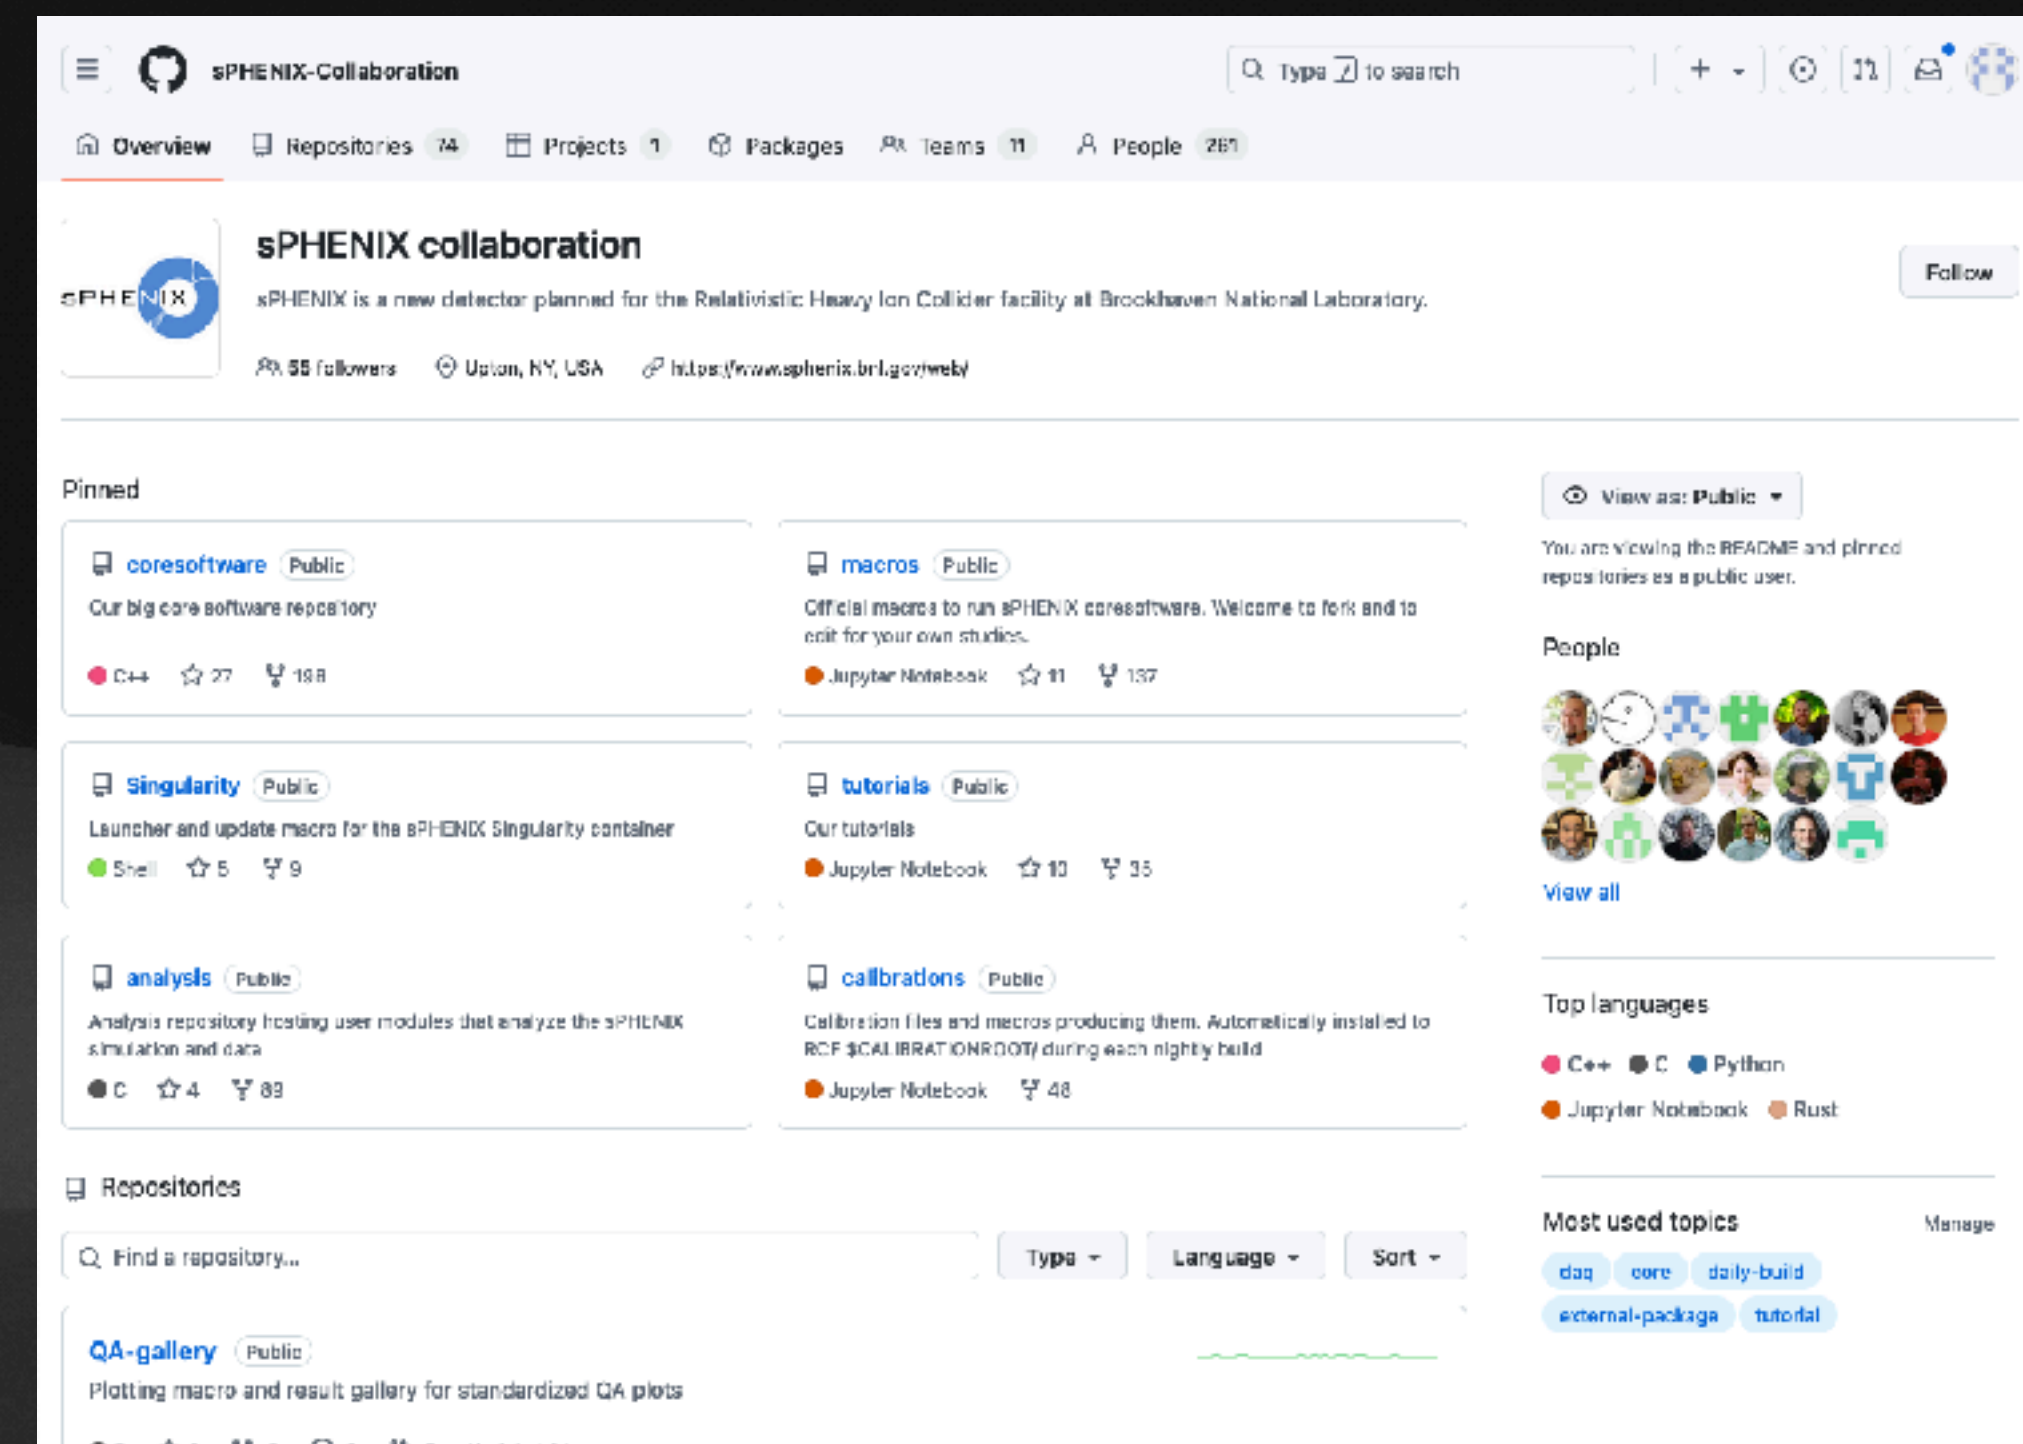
sPHENIX-Collaboration

Type / to search

Overview Repositories 74 Projects 1 Packages Teams 11 People 261

sPHENIX

sPHENIX collaboration

sPHENIX is a new detector planned for the Relativistic Heavy Ion Collider facility at Brookhaven National Laboratory.

58 followers Upton, NY, USA https://www.sphenix.bnl.gov/web/

Follow

Pinned

coresoftware Public
Our big core software repository
C++ 27 198

macros Public
Official macros to run sPHENIX coresoftware. Welcome to fork and to edit for your own studies.
Jupyter Notebook 11 137

Singularity Public
Launcher and update macro for the sPHENIX Singularity container
Shell 5 9

tutorials Public
Our tutorials
Jupyter Notebook 10 35

analysis Public
Analysis repository hosting user modules that analyze the sPHENIX simulation and data
C 4 89

calibrations Public
Calibration files and macros producing them. Automatically installed to RCF $CALIBRATIONROOT/ during each nightly build
Jupyter Notebook 48

View as: Public

You are viewing the README and pinned repositories as a public user.

People

View all

Top languages

C++ C Python Jupyter Notebook Rust

Most used topics Manage

daq core daily-build external-package tutorial

Repositories

Find a repository...

Type Language Sort

QA-gallery Public
Plotting macro and result gallery for standardized QA plots